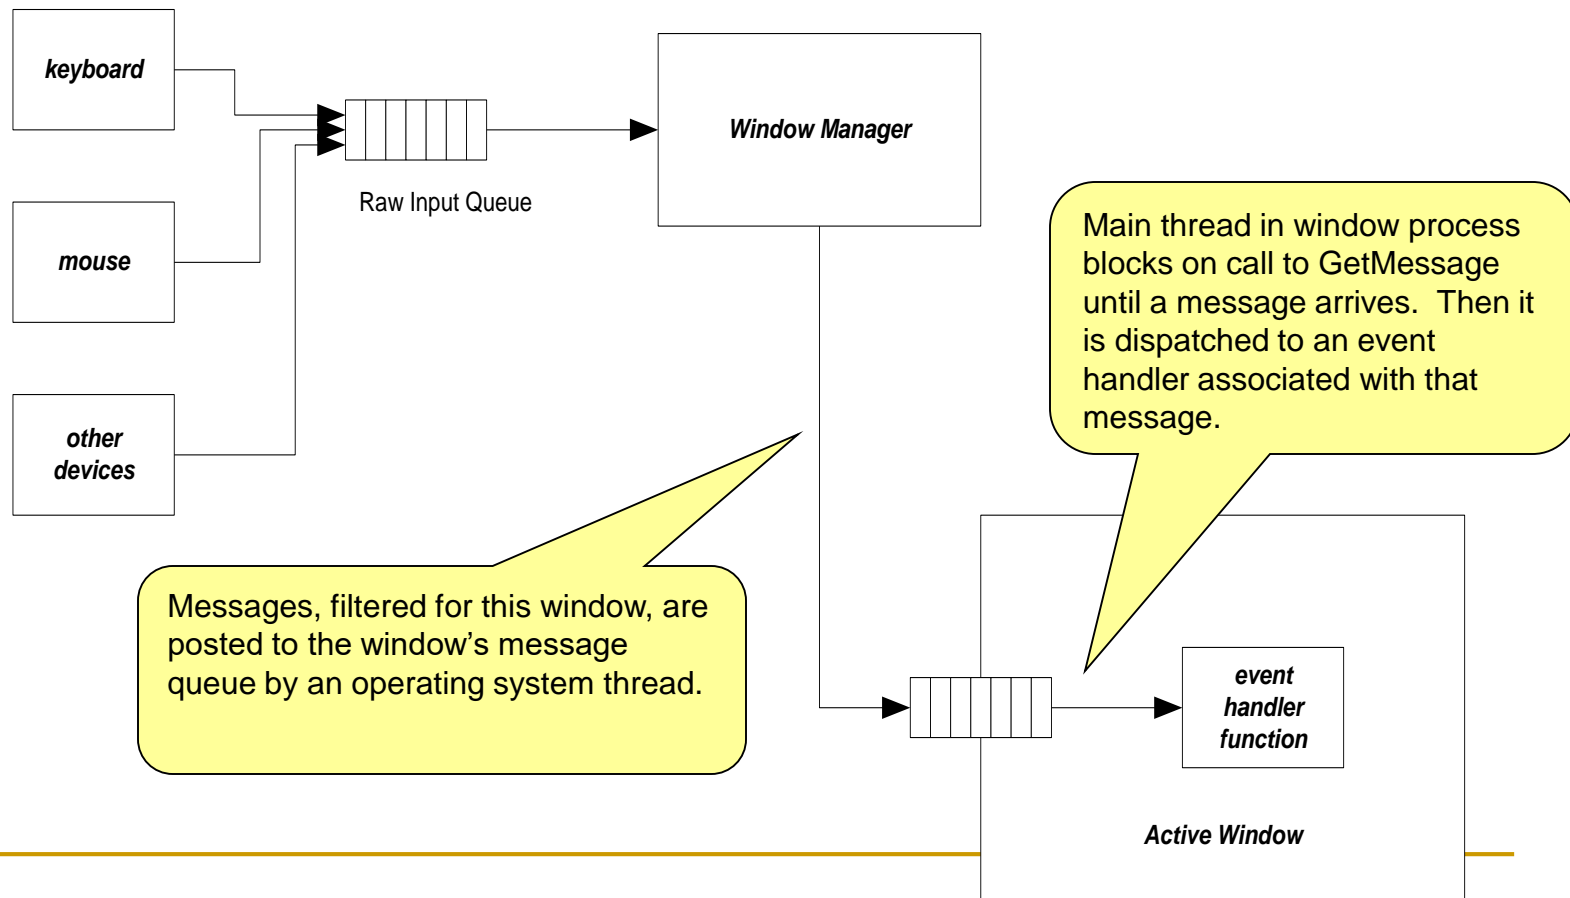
keyboard

mouse

other devices

Raw Input Queue

Window Manager

Main thread in window process blocks on call to GetMessage until a message arrives. Then it is dispatched to an event handler associated with that message.

Messages, filtered for this window, are posted to the window’s message queue by an operating system thread.

event handler function

Active Window